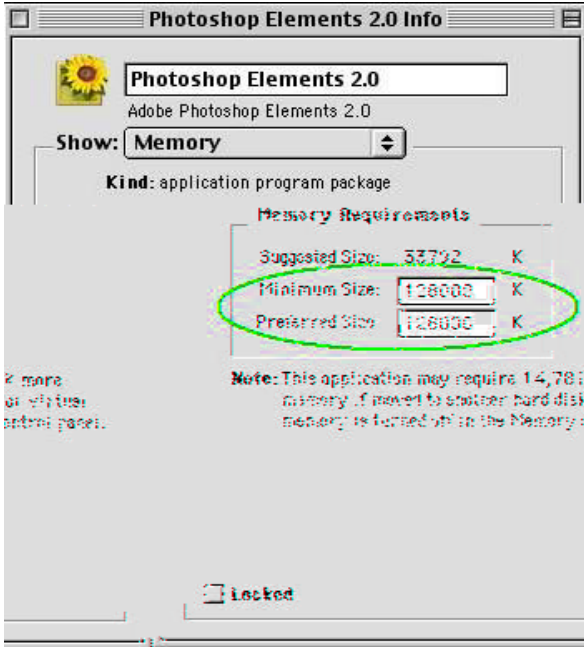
Photoshop Elements 2.0 Info

Photoshop Elements 2.0

Adobe Photoshop Elements 2.0

Show: Memory

Kind: application program package

Memory Requirements

Suggested Size: 33792 K

Minimum Size: 128000 K

Preferred Size: 128000 K

K more
of virtual
ontrol panel.

Note: This application may require 14,78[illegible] memory if moved to another hard disk memory is turned off in the Memory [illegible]

Locked